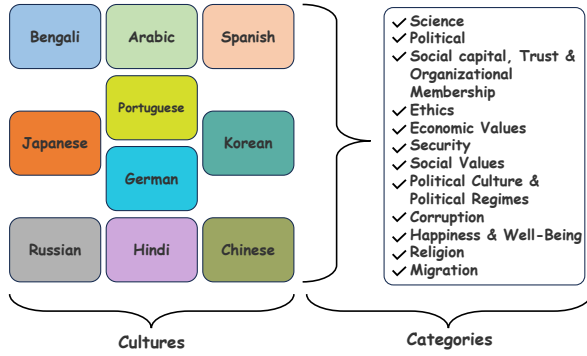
Bengali

Arabic

Spanish

Portuguese

Japanese

Korean

German

Russian

Hindi

Chinese

Cultures

✓ Science
✓ Political
✓ Social capital, Trust & Organizational Membership
✓ Ethics
✓ Economic Values
✓ Security
✓ Social Values
✓ Political Culture & Political Regimes
✓ Corruption
✓ Happiness & Well-Being
✓ Religion
✓ Migration

Categories